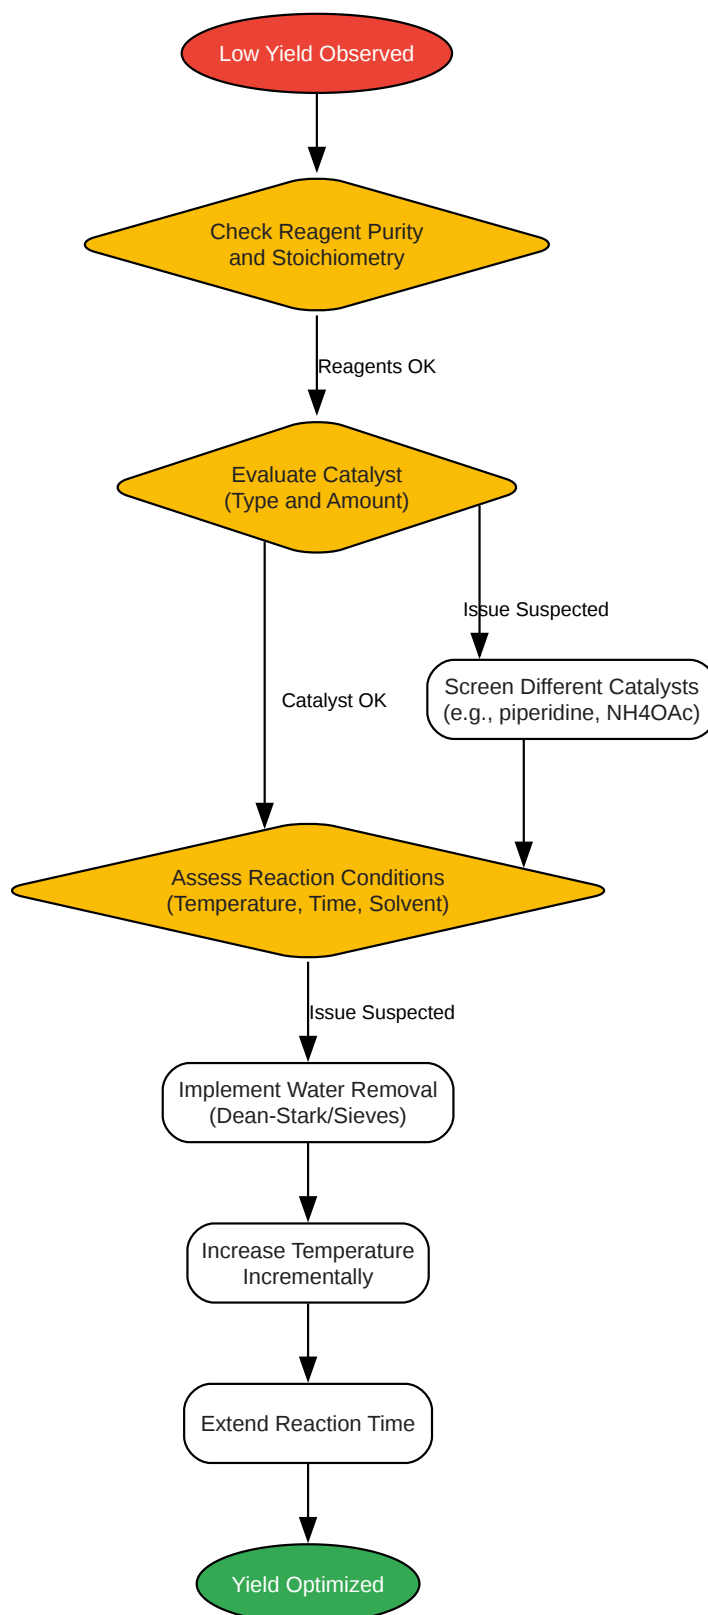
Low Yield Observed

Check Reagent Purity and Stoichiometry

Reagents OK

Evaluate Catalyst (Type and Amount)

Issue Suspected

Catalyst OK

Screen Different Catalysts (e.g., piperidine, NH4OAc)

Assess Reaction Conditions (Temperature, Time, Solvent)

Issue Suspected

Implement Water Removal (Dean-Stark/Sieves)

Increase Temperature Incrementally

Extend Reaction Time

Yield Optimized